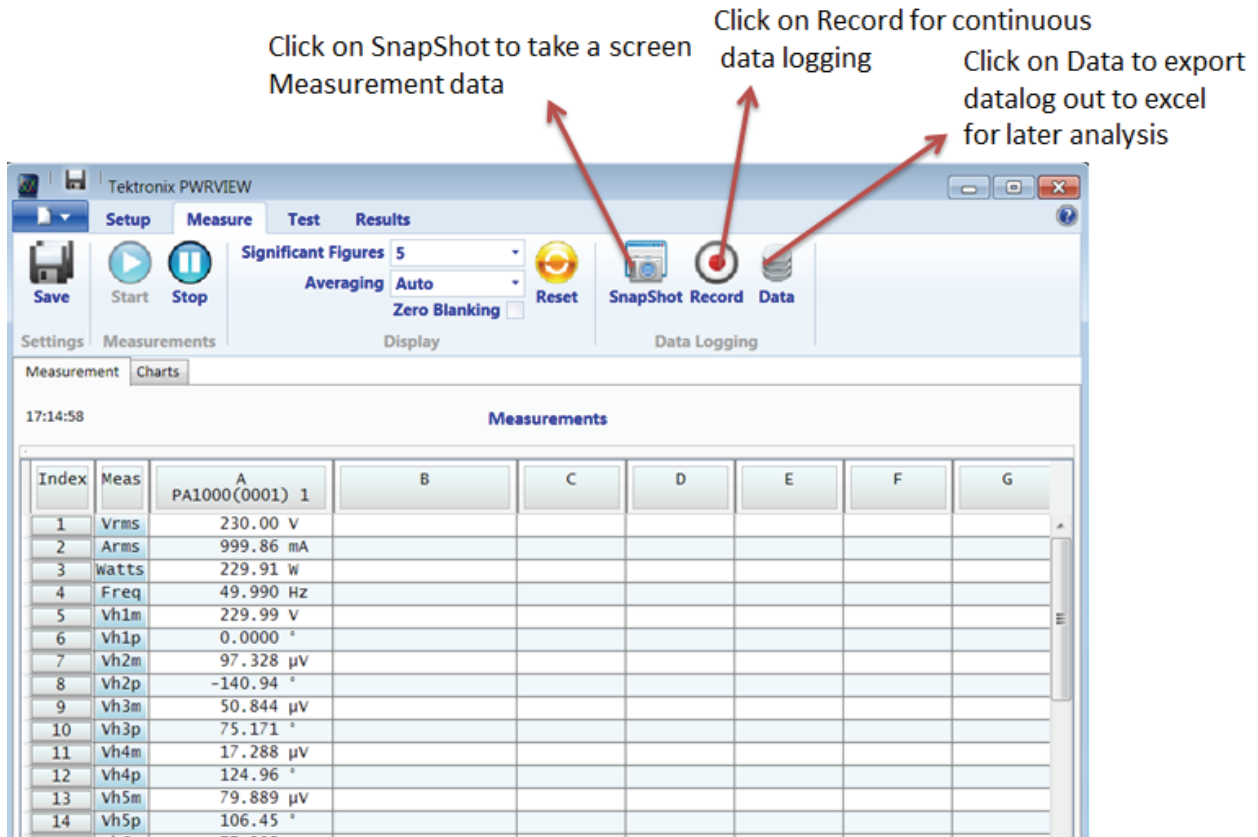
Click on SnapShot to take a screen Measurement data

Click on Record for continuous data logging

Click on Data to export datalog out to excel for later analysis

Tektronix PWRVIEW

Setup Measure Test Results

Save
Settings

Start Stop
Measurements

Significant Figures 5
Averaging Auto
Zero Blanking
Reset
Display

SnapShot Record Data
Data Logging

Measurement Charts

17:14:58

Measurements

| Index | Meas | A PA1000(0001) 1 | B | C | D | E | F | G |
|---|---|---|---|---|---|---|---|---|
| 1 | Vrms | 230.00 V | | | | | | |
| 2 | Arms | 999.86 mA | | | | | | |
| 3 | Watts | 229.91 W | | | | | | |
| 4 | Freq | 49.990 Hz | | | | | | |
| 5 | Vh1m | 229.99 V | | | | | | |
| 6 | Vh1p | 0.0000 ° | | | | | | |
| 7 | Vh2m | 97.328 µV | | | | | | |
| 8 | Vh2p | -140.94 ° | | | | | | |
| 9 | Vh3m | 50.844 µV | | | | | | |
| 10 | Vh3p | 75.171 ° | | | | | | |
| 11 | Vh4m | 17.288 µV | | | | | | |
| 12 | Vh4p | 124.96 ° | | | | | | |
| 13 | Vh5m | 79.889 µV | | | | | | |
| 14 | Vh5p | 106.45 ° | | | | | | |